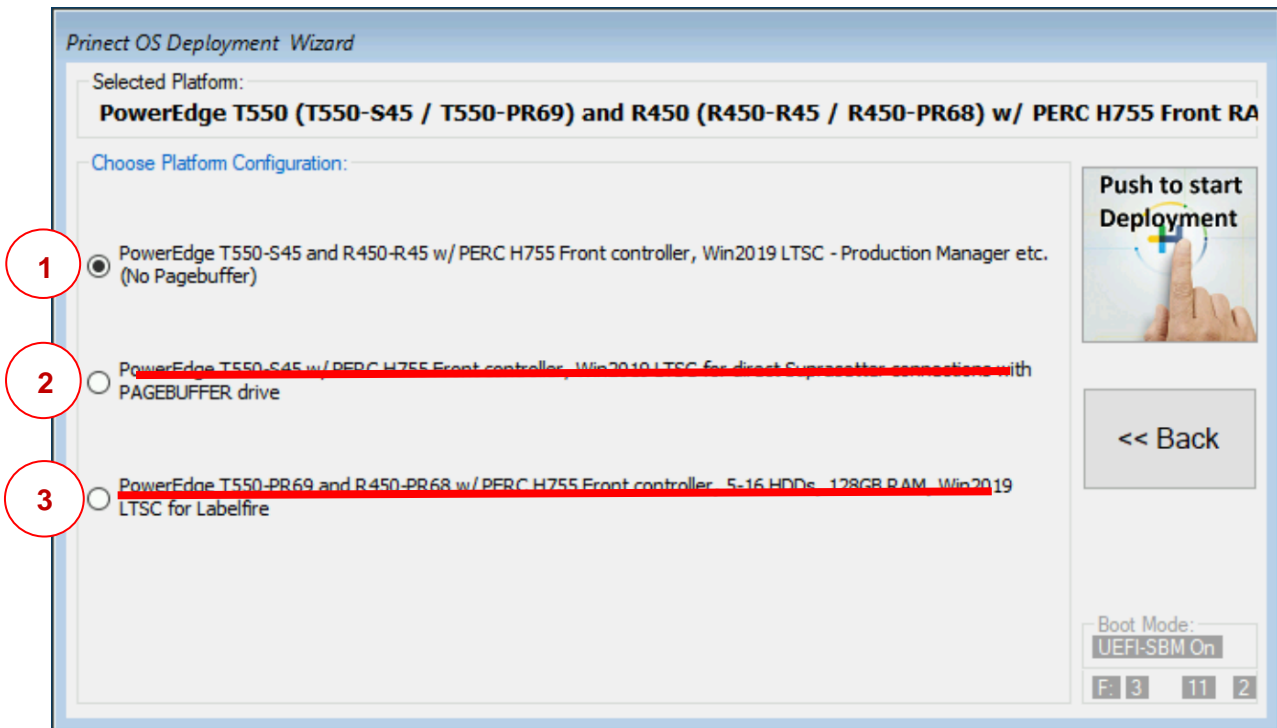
Prinect OS Deployment Wizard

Selected Platform:
PowerEdge T550 (T550-S45 / T550-PR69) and R450 (R450-R45 / R450-PR68) w/ PERC H755 Front RA

Choose Platform Configuration:

1
PowerEdge T550-S45 and R450-R45 w/ PERC H755 Front controller, Win2019 LTSC - Production Manager etc. (No Pagebuffer)

2
PowerEdge T550-S45 w/ PERC H755 Front controller, Win2019 LTSC for direct Suprasetter connections with PAGEBUFFER drive

3
PowerEdge T550-PR69 and R450-PR68 w/ PERC H755 Front controller, 5-16 HDDs, 128GB RAM, Win2019 LTSC for Labelfire

Push to start Deployment

<< Back

Boot Mode:
UEFI-SBM On

F: 3 11 2